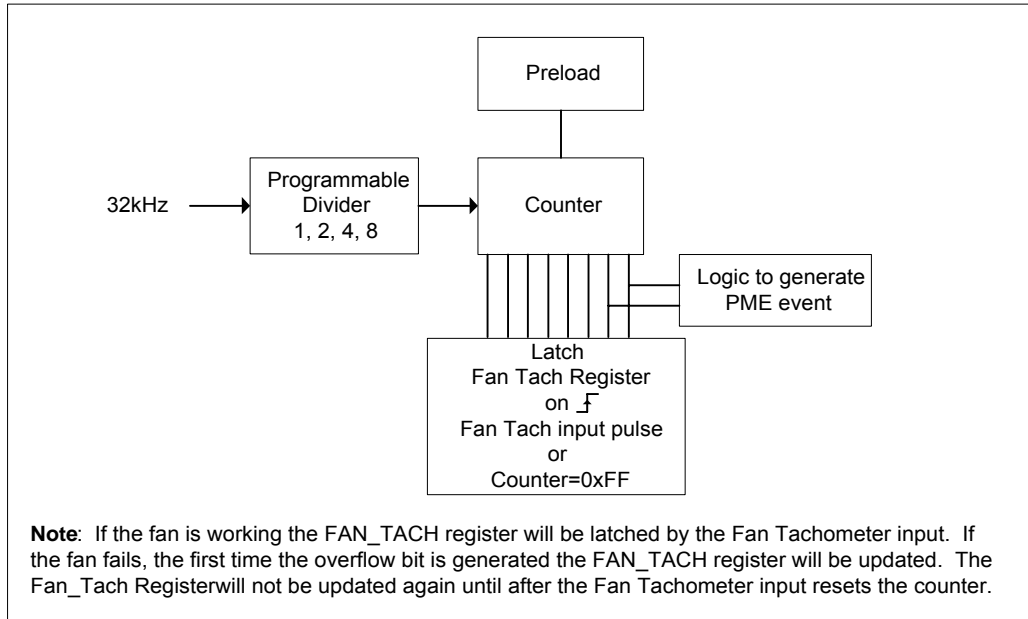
Preload

32kHz

Programmable Divider 1, 2, 4, 8

Counter

Logic to generate PME event

Latch
Fan Tach Register
on
Fan Tach input pulse
or
Counter=0xFF

**Note**: If the fan is working the FAN_TACH register will be latched by the Fan Tachometer input. If the fan fails, the first time the overflow bit is generated the FAN_TACH register will be updated. The Fan_Tach Registerwill not be updated again until after the Fan Tachometer input resets the counter.